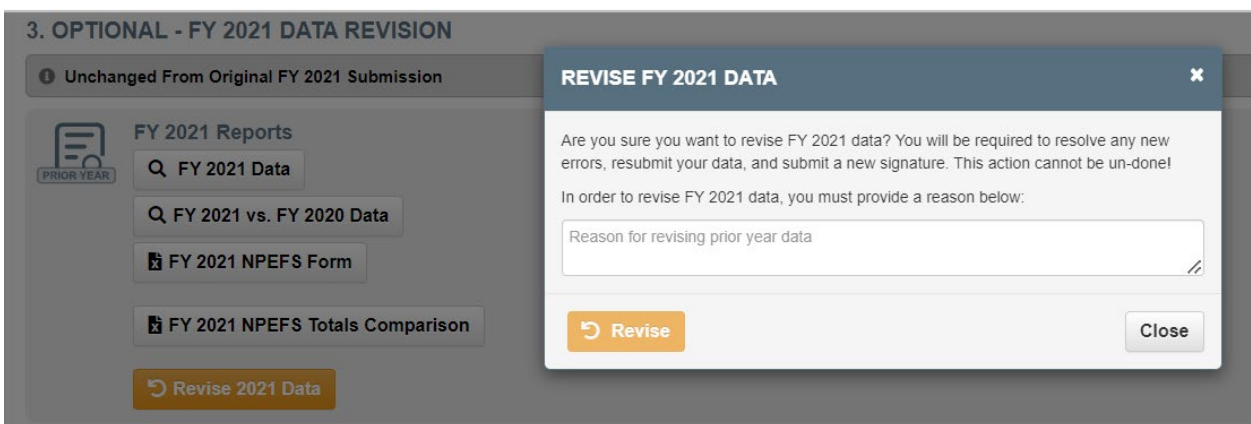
3. OPTIONAL - FY 2021 DATA REVISION

Unchanged From Original FY 2021 Submission

PRIOR YEAR

FY 2021 Reports

FY 2021 Data

FY 2021 vs. FY 2020 Data

FY 2021 NPEFS Form

FY 2021 NPEFS Totals Comparison

Revise 2021 Data

REVISE FY 2021 DATA

Are you sure you want to revise FY 2021 data? You will be required to resolve any new errors, resubmit your data, and submit a new signature. This action cannot be un-done!

In order to revise FY 2021 data, you must provide a reason below:

Reason for revising prior year data

Revise

Close